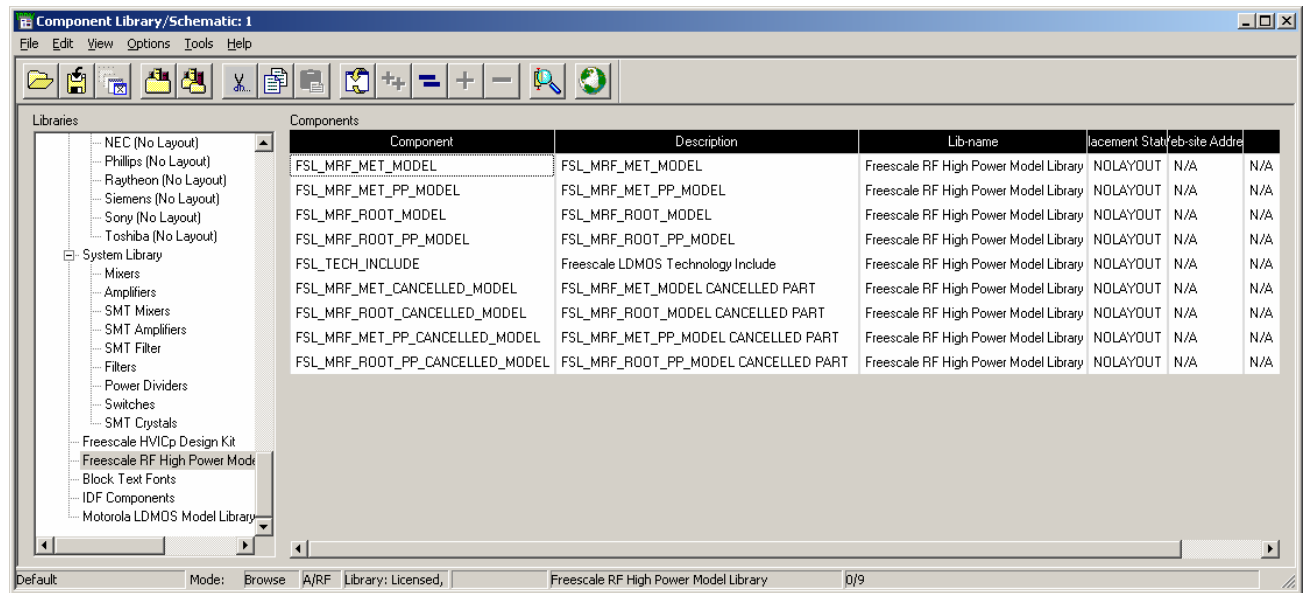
Component Library/Schematic: 1

File Edit View Options Tools Help

Libraries

NEC (No Layout)
Phillips (No Layout)
Raytheon (No Layout)
Siemens (No Layout)
Sony (No Layout)
Toshiba (No Layout)
System Library
Mixers
Amplifiers
SMT Mixers
SMT Amplifiers
SMT Filter
Filters
Power Dividers
Switches
SMT Crystals
Freescale HVICp Design Kit
Freescale RF High Power Mode
Block Text Fonts
IDF Components
Motorola LDMOS Model Library

Components

| Component | Description | Lib-name | lacement Stat | eb-site Addre | |
|---|---|---|---|---|---|
| FSL_MRF_MET_MODEL | FSL_MRF_MET_MODEL | Freescale RF High Power Model Library | NOLAYOUT | N/A | N/A |
| FSL_MRF_MET_PP_MODEL | FSL_MRF_MET_PP_MODEL | Freescale RF High Power Model Library | NOLAYOUT | N/A | N/A |
| FSL_MRF_ROOT_MODEL | FSL_MRF_ROOT_MODEL | Freescale RF High Power Model Library | NOLAYOUT | N/A | N/A |
| FSL_MRF_ROOT_PP_MODEL | FSL_MRF_ROOT_PP_MODEL | Freescale RF High Power Model Library | NOLAYOUT | N/A | N/A |
| FSL_TECH_INCLUDE | Freescale LDMOS Technology Include | Freescale RF High Power Model Library | NOLAYOUT | N/A | N/A |
| FSL_MRF_MET_CANCELLED_MODEL | FSL_MRF_MET_MODEL CANCELLED PART | Freescale RF High Power Model Library | NOLAYOUT | N/A | N/A |
| FSL_MRF_ROOT_CANCELLED_MODEL | FSL_MRF_ROOT_MODEL CANCELLED PART | Freescale RF High Power Model Library | NOLAYOUT | N/A | N/A |
| FSL_MRF_MET_PP_CANCELLED_MODEL | FSL_MRF_MET_PP_MODEL CANCELLED PART | Freescale RF High Power Model Library | NOLAYOUT | N/A | N/A |
| FSL_MRF_ROOT_PP_CANCELLED_MODEL | FSL_MRF_ROOT_PP_MODEL CANCELLED PART | Freescale RF High Power Model Library | NOLAYOUT | N/A | N/A |

Default Mode: Browse A/RF Library: Licensed, Freescale RF High Power Model Library 0/9